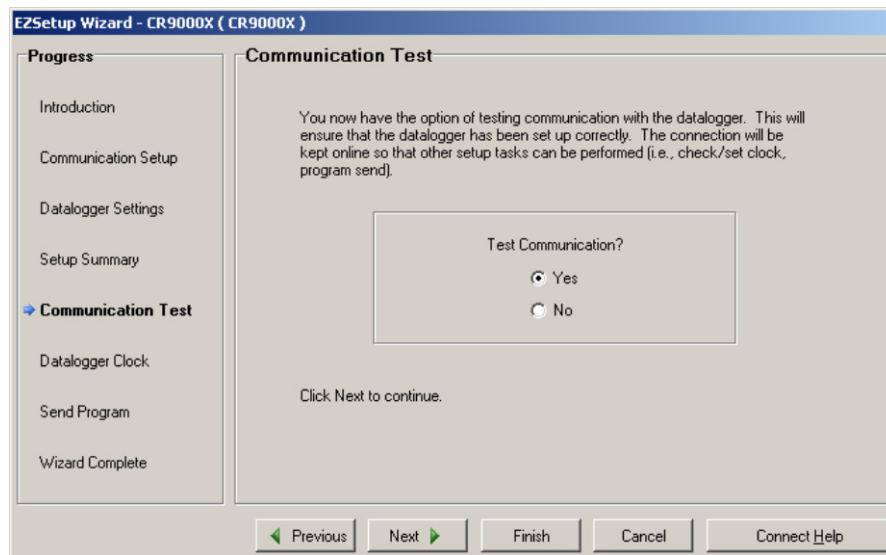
EZSetup Wizard - CR9000X ( CR9000X )

Progress

Introduction

Communication Setup

Datalogger Settings

Setup Summary

Communication Test

Datalogger Clock

Send Program

Wizard Complete

Communication Test

You now have the option of testing communication with the datalogger. This will ensure that the datalogger has been set up correctly. The connection will be kept online so that other setup tasks can be performed (i.e., check/set clock, program send).

Test Communication?

Yes

No

Click Next to continue.

Previous

Next

Finish

Cancel

Connect Help